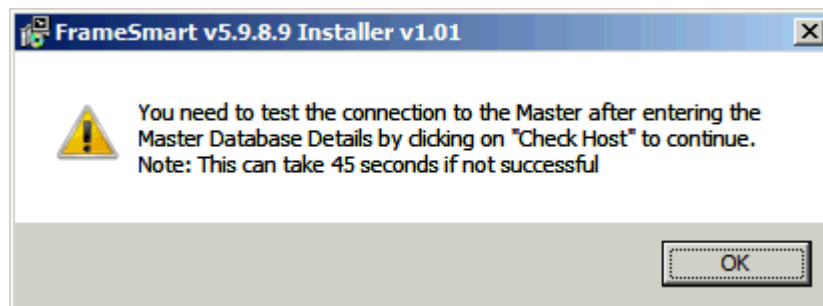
FrameSmart v5.9.8.9 Installer v1.01

You need to test the connection to the Master after entering the Master Database Details by clicking on "Check Host" to continue.
Note: This can take 45 seconds if not successful

OK